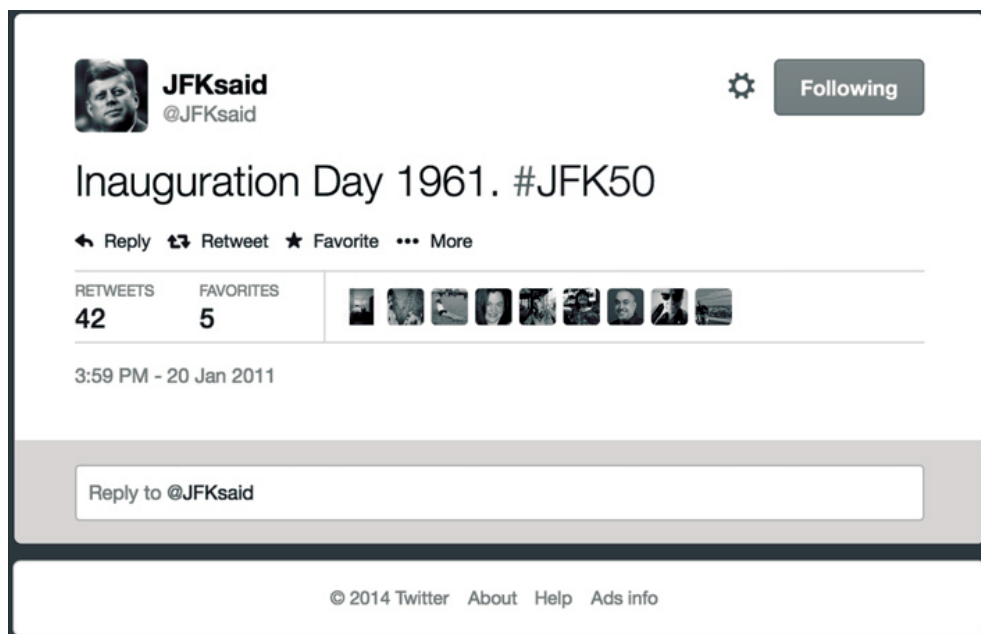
JFKsaid
@JFKsaid

Following

Inauguration Day 1961. #JFK50

Reply Retweet Favorite ••• More

| RETWEETS | FAVORITES |
|---|---|
| 42 | 5 |

3:59 PM - 20 Jan 2011

Reply to @JFKsaid

© 2014 Twitter About Help Ads info